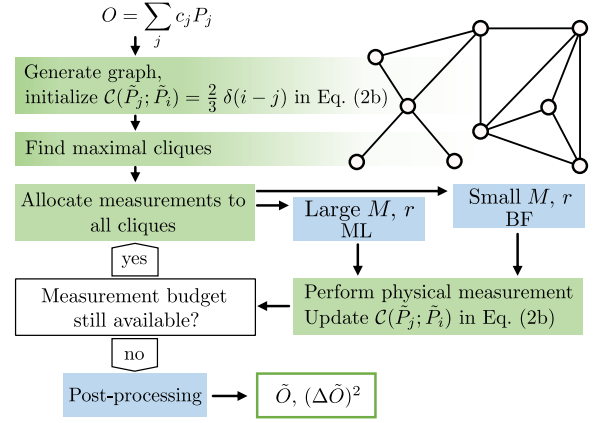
$O = \sum_j c_j P_j$

Generate graph, initialize $\mathcal{C}(\tilde{P}_j; \tilde{P}_i) = \frac{2}{3}\,\delta(i-j)$ in Eq. (2b)

Find maximal cliques

Allocate measurements to all cliques

Large $M$, $r$
ML

Small $M$, $r$
BF

yes

Measurement budget still available?

Perform physical measurement
Update $\mathcal{C}(\tilde{P}_j; \tilde{P}_i)$ in Eq. (2b)

no

Post-processing

$\tilde{O}$, $(\Delta\tilde{O})^2$